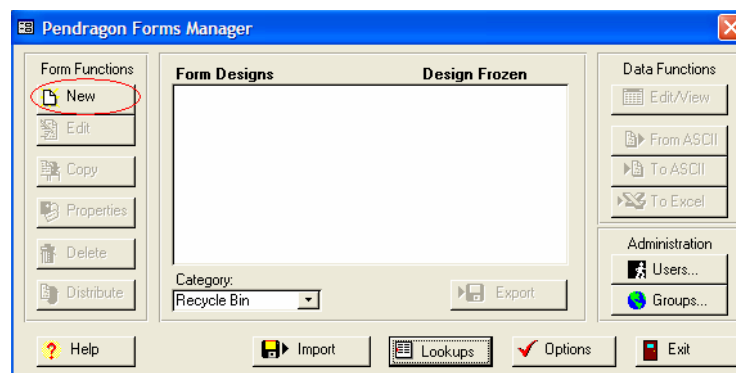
Pendragon Forms Manager

Form Functions

New

Edit

Copy

Properties

Delete

Distribute

Form Designs

Design Frozen

Category:

Recycle Bin

Export

Data Functions

Edit/View

From ASCII

To ASCII

To Excel

Administration

Users...

Groups...

Help

Import

Lookups

Options

Exit